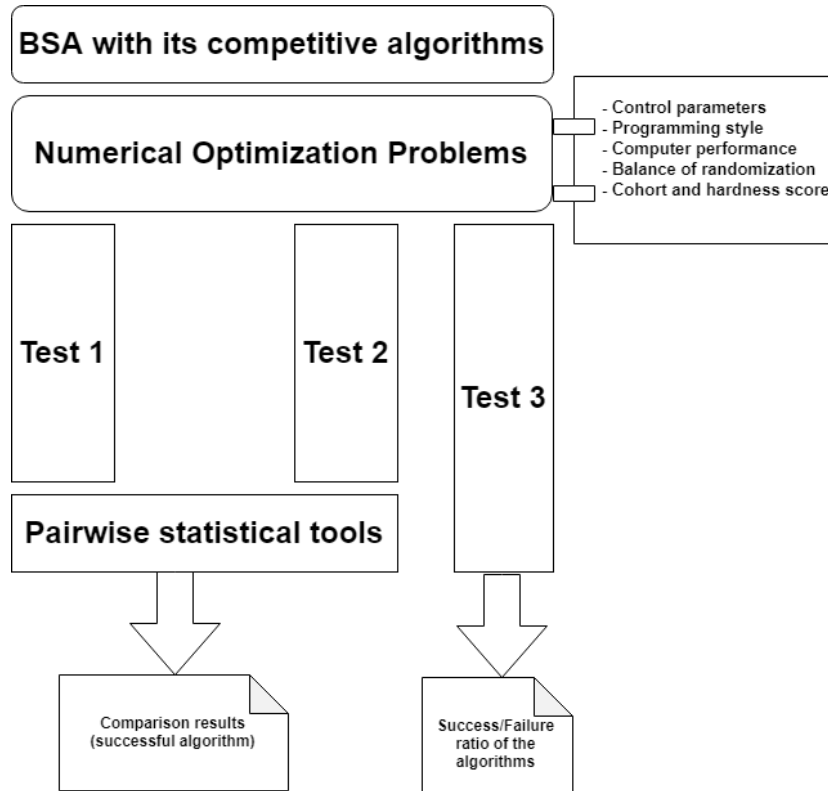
BSA with its competitive algorithms

Numerical Optimization Problems

- Control parameters
- Programming style
- Computer performance
- Balance of randomization
- Cohort and hardness score

Test 1

Test 2

Test 3

Pairwise statistical tools

Comparison results (successful algorithm)

Success/Failure ratio of the algorithms